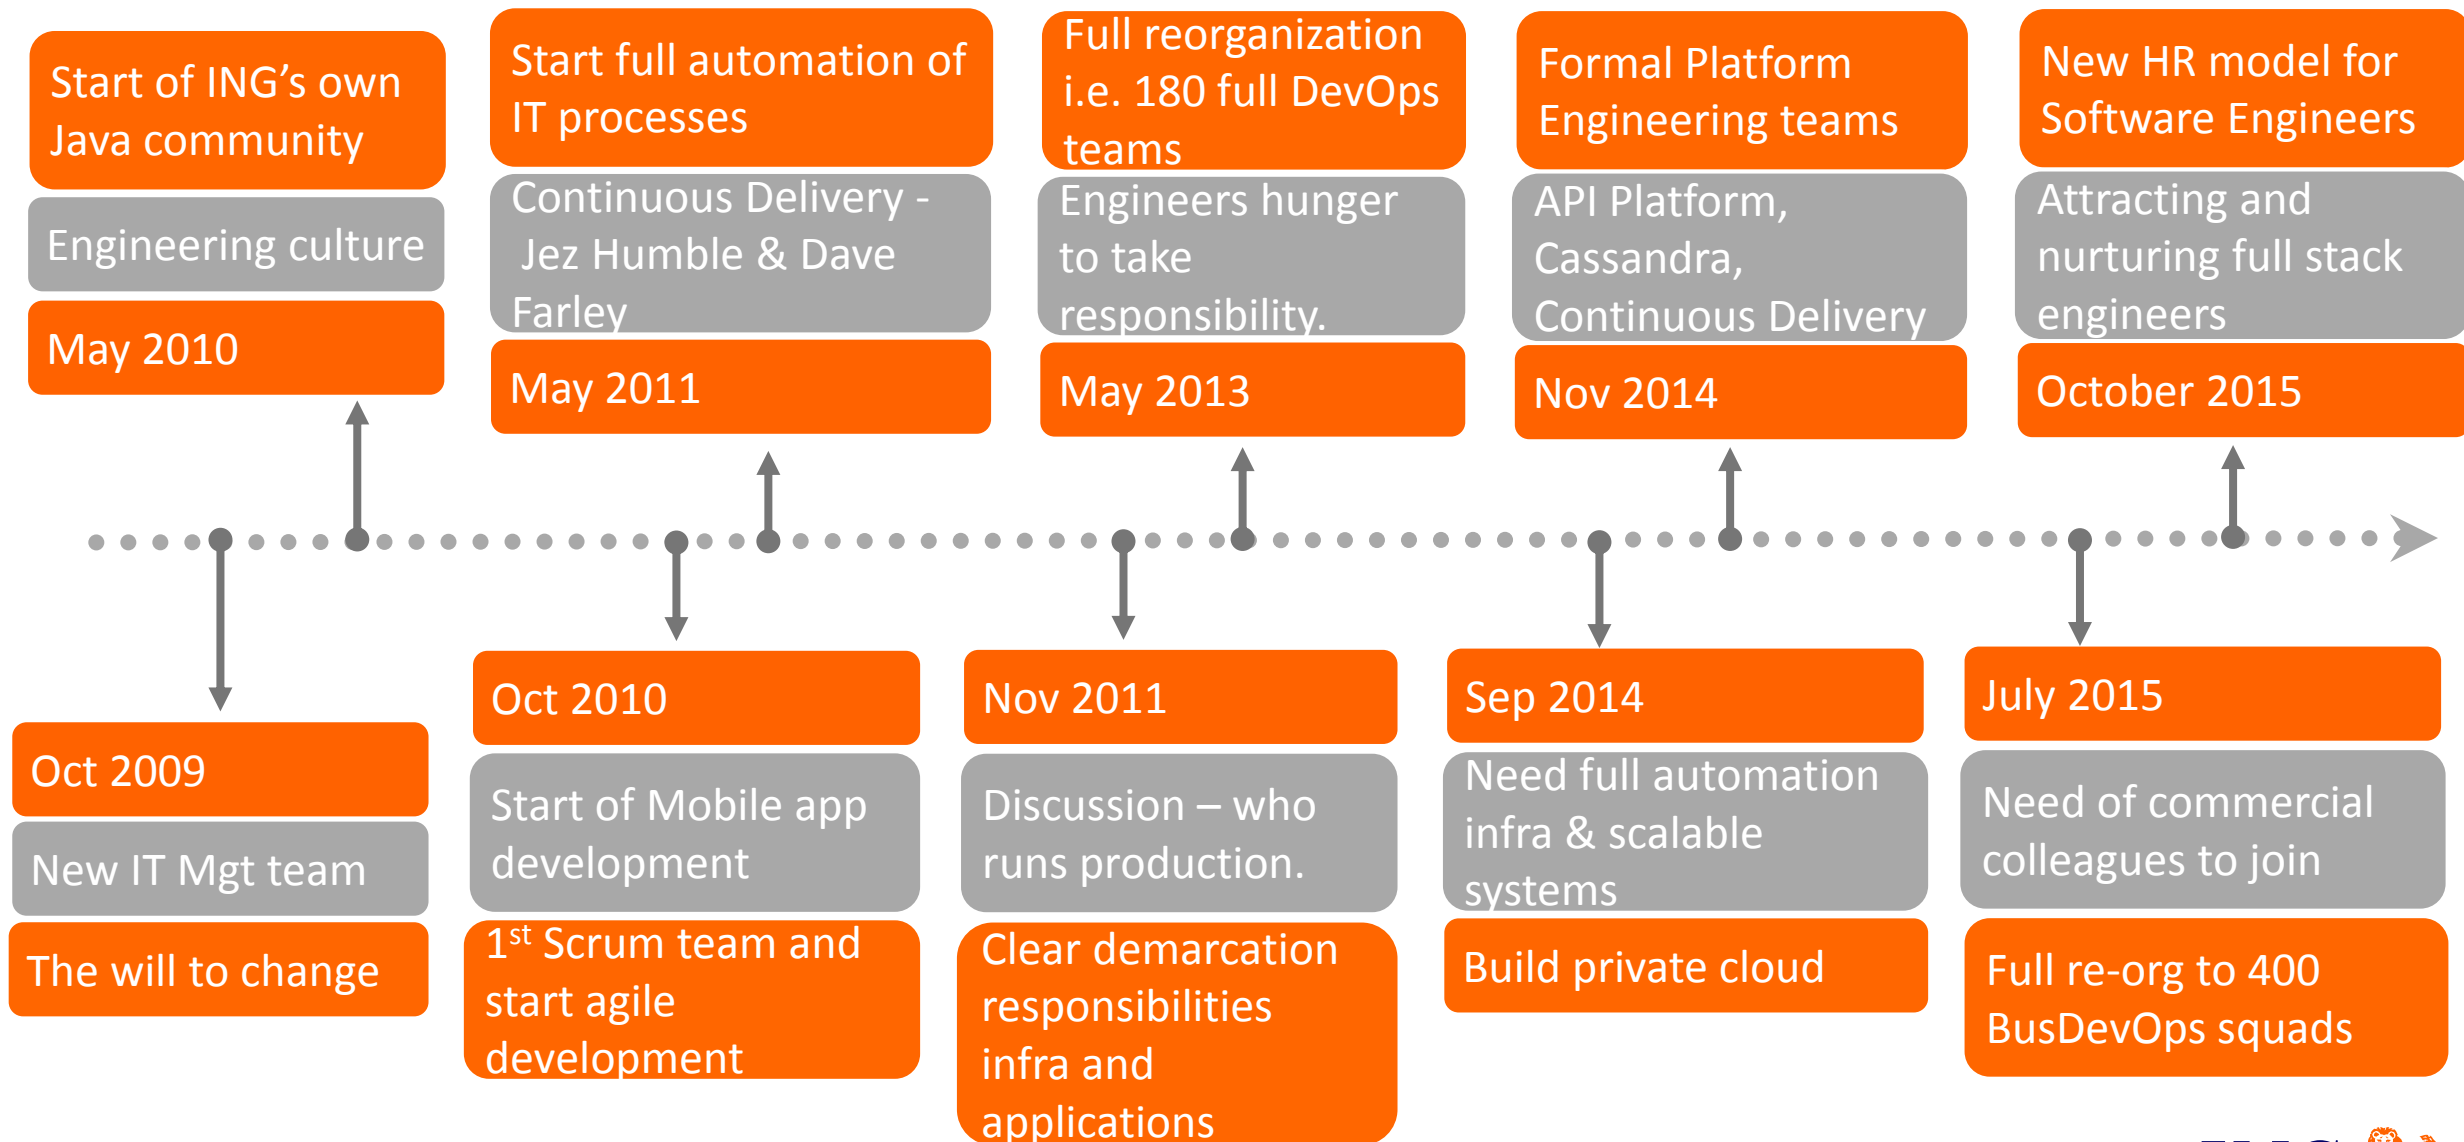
Start of ING's own Java community

Engineering culture

May 2010

Start full automation of IT processes

Continuous Delivery - Jez Humble & Dave Farley

May 2011

Full reorganization i.e. 180 full DevOps teams

Engineers hunger to take responsibility.

May 2013

Formal Platform Engineering teams

API Platform, Cassandra, Continuous Delivery

Nov 2014

New HR model for Software Engineers

Attracting and nurturing full stack engineers

October 2015

Oct 2009

New IT Mgt team

The will to change

Oct 2010

Start of Mobile app development

1$^{st}$ Scrum team and start agile development

Nov 2011

Discussion – who runs production.

Clear demarcation responsibilities infra and applications

Sep 2014

Need full automation infra & scalable systems

Build private cloud

July 2015

Need of commercial colleagues to join

Full re-org to 400 BusDevOps squads